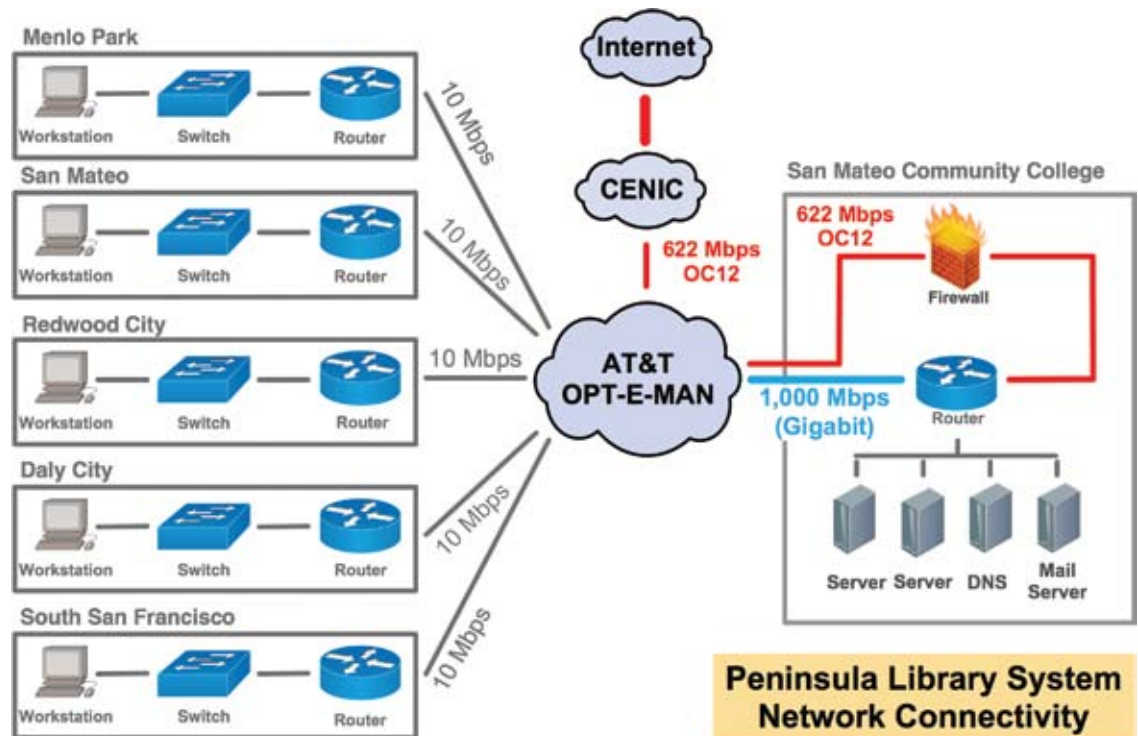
Menlo Park

Workstation Switch Router

San Mateo

Workstation Switch Router

Redwood City

Workstation Switch Router

Daly City

Workstation Switch Router

South San Francisco

Workstation Switch Router

10 Mbps

10 Mbps

10 Mbps

10 Mbps

10 Mbps

Internet

CENIC

622 Mbps OC12

AT&T OPT-E-MAN

San Mateo Community College

622 Mbps OC12

Firewall

1,000 Mbps (Gigabit)

Router

Server Server DNS Mail Server

Peninsula Library System Network Connectivity